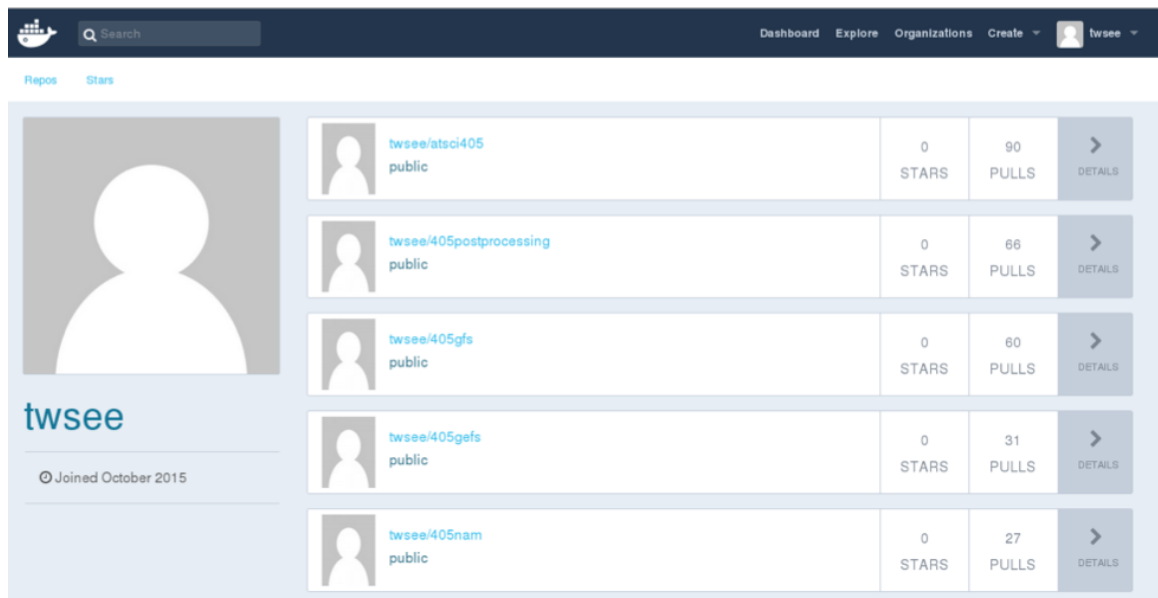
Search

Dashboard Explore Organizations Create twsee

Repos Stars

twsee

Joined October 2015

twsee/atsci405
public
0 STARS
90 PULLS
DETAILS

twsee/405postprocessing
public
0 STARS
66 PULLS
DETAILS

twsee/405gfs
public
0 STARS
60 PULLS
DETAILS

twsee/405gefs
public
0 STARS
31 PULLS
DETAILS

twsee/405nam
public
0 STARS
27 PULLS
DETAILS